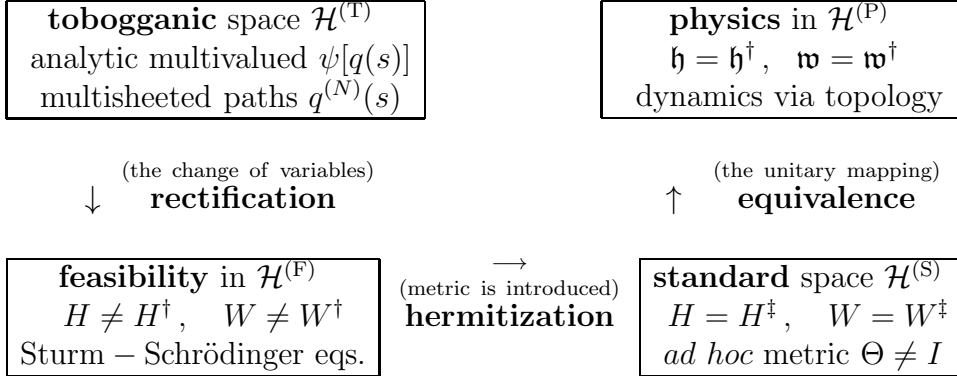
**tobogganic** space $\mathcal{H}^{(T)}$
analytic multivalued $\psi[q(s)]$
multisheeted paths $q^{(N)}(s)$

**physics** in $\mathcal{H}^{(P)}$
$\mathfrak{h} = \mathfrak{h}^\dagger\,, \quad \mathfrak{w} = \mathfrak{w}^\dagger$
dynamics via topology

(the change of variables)
$\downarrow$ **rectification**

(the unitary mapping)
$\uparrow$ **equivalence**

**feasibility** in $\mathcal{H}^{(F)}$
$H \neq H^\dagger\,, \quad W \neq W^\dagger$
Sturm − Schrödinger eqs.

$\longrightarrow$
(metric is introduced)
**hermitization**

**standard** space $\mathcal{H}^{(S)}$
$H = H^\ddagger\,, \quad W = W^\ddagger$
*ad hoc* metric $\Theta \neq I$